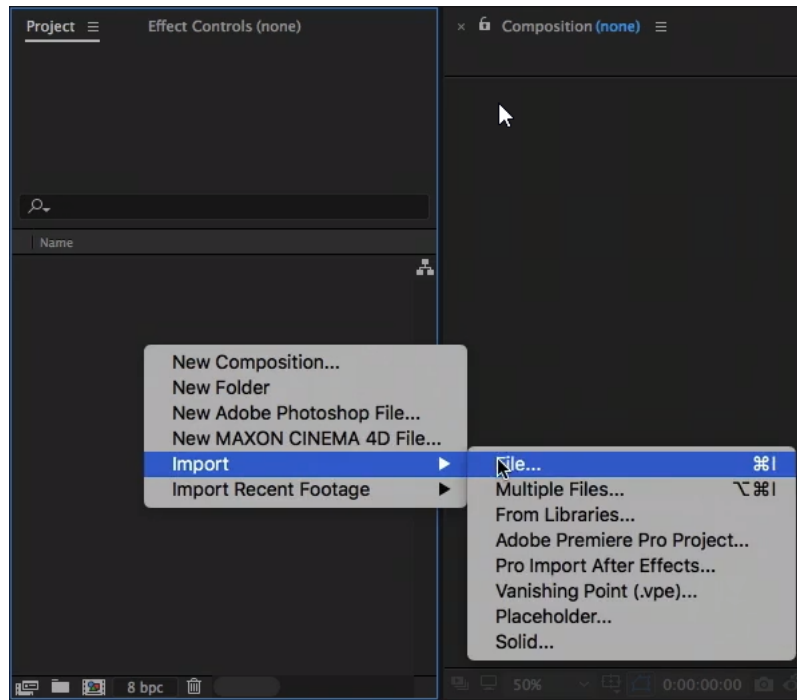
Project ≡ Effect Controls (none)

× Composition (none) ≡

Name

New Composition...
New Folder
New Adobe Photoshop File...
New MAXON CINEMA 4D File...
Import
Import Recent Footage

File... ⌘I
Multiple Files... ⌥⌘I
From Libraries...
Adobe Premiere Pro Project...
Pro Import After Effects...
Vanishing Point (.vpe)...
Placeholder...
Solid...

8 bpc

50%

0:00:00:00